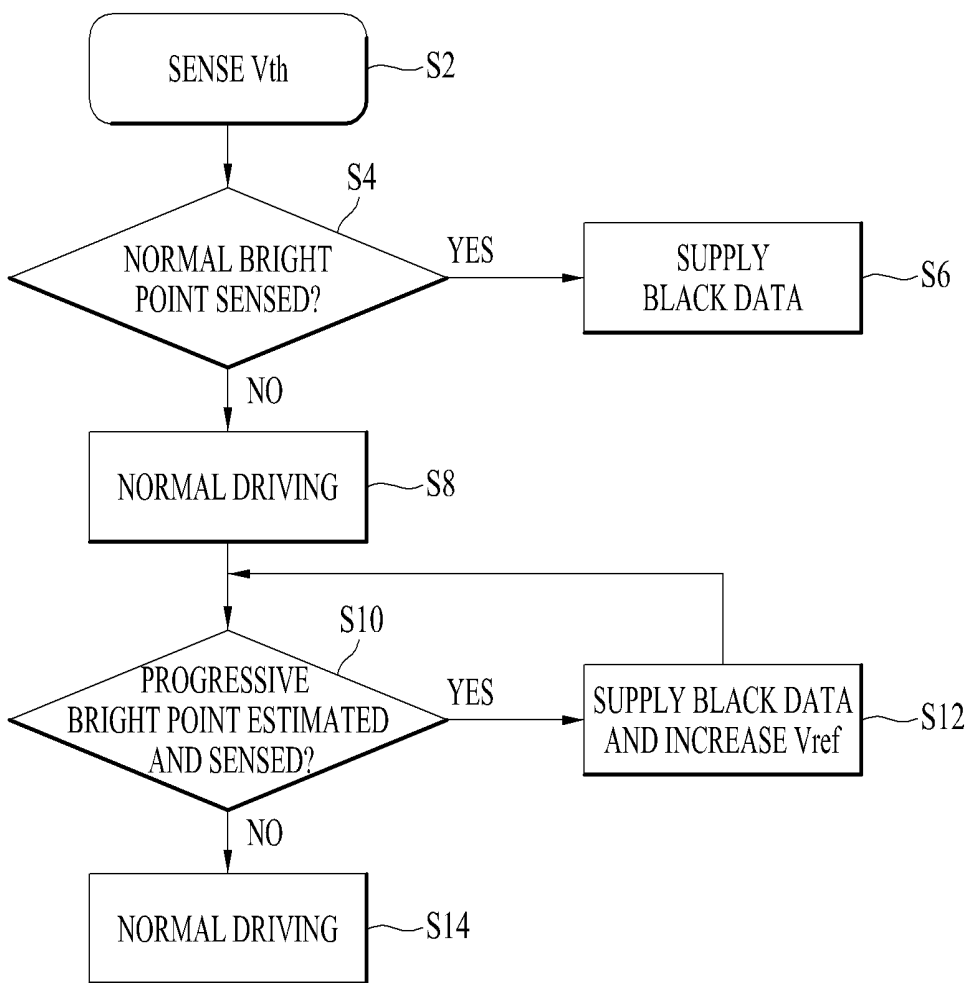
SENSE Vth
S2
S4
NORMAL BRIGHT POINT SENSED?
YES
SUPPLY BLACK DATA
S6
NO
NORMAL DRIVING
S8
S10
PROGRESSIVE BRIGHT POINT ESTIMATED AND SENSED?
YES
SUPPLY BLACK DATA AND INCREASE Vref
S12
NO
NORMAL DRIVING
S14